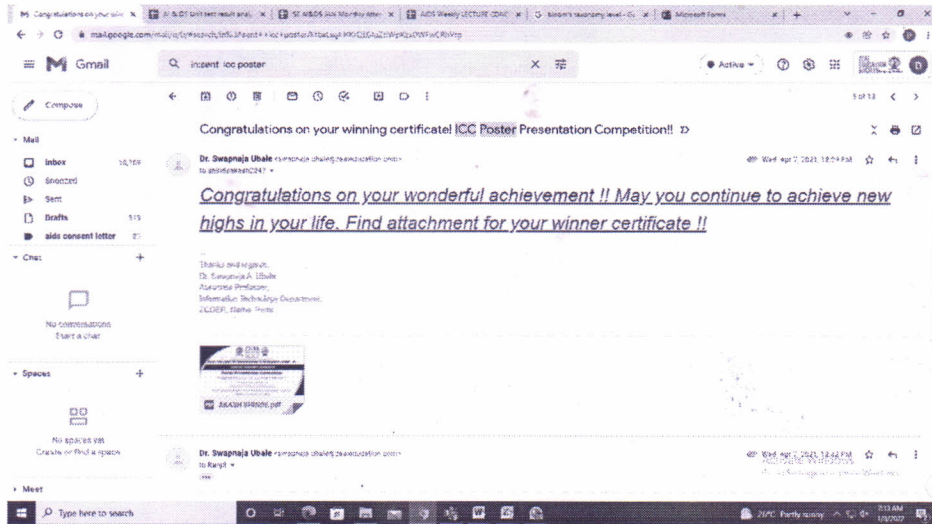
Congratulations on your win | AI & DS Unit test result anal | SE AI&DS Jan Monday atten | AIDS Weekly LECTURE CONT | bloom's taxonomy level | Microsoft Forms

mail.google.com/mail/u/0/#search/in%3Asent+icc+poster/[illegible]

Gmail

in:sent icc poster

Active

Compose

Mail

Inbox 18,159

Snoozed

Sent

Drafts 515

aids consent letter

Chat

No conversations
Start a chat

Spaces

No spaces yet
Create or find a space

Meet

5 of 13

Congratulations on your winning certificate! ICC Poster Presentation Competition!!

Dr. Swapnaja Ubale <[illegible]>
to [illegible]

Wed, Apr 7, 2021, 10:04 PM

Congratulations on your wonderful achievement !! May you continue to achieve new highs in your life. Find attachment for your winner certificate !!

Thanks and regards,
Dr. Swapnaja A. Ubale
Associate Professor,
Information Technology Department,
ZCOER, Narhe, Pune.

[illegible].pdf

Dr. Swapnaja Ubale <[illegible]>
to Ranjit

Wed, Apr 7, 2021, 10:42 PM

Type here to search

21°C Partly sunny

7:13 AM
1/8/2022